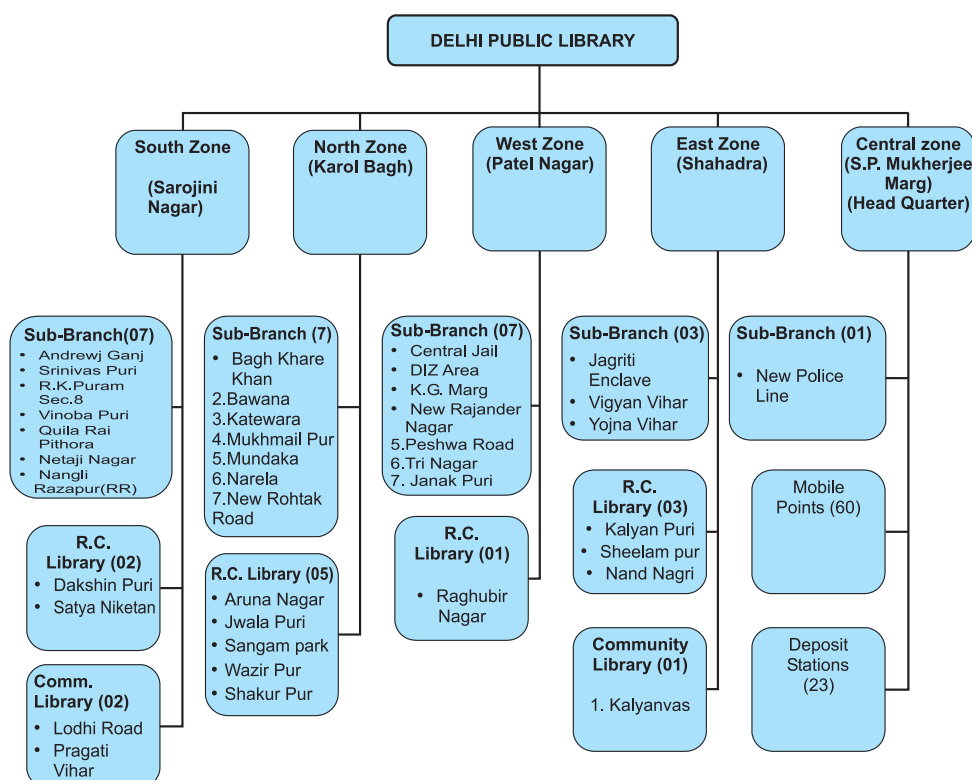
DELHI PUBLIC LIBRARY

South Zone

(Sarojini Nagar)

Sub-Branch(07)
• Andrewj Ganj
• Srinivas Puri
• R.K.Puram Sec.8
• Vinoba Puri
• Quila Rai Pithora
• Netaji Nagar
• Nangli Razapur(RR)

R.C. Library (02)
• Dakshin Puri
• Satya Niketan

Comm. Library (02)
• Lodhi Road
• Pragati Vihar

North Zone
(Karol Bagh)

Sub-Branch (7)
• Bagh Khare Khan
2.Bawana
3.Katewara
4.Mukhmail Pur
5.Mundaka
6.Narela
7.New Rohtak Road

R.C. Library (05)
• Aruna Nagar
• Jwala Puri
• Sangam park
• Wazir Pur
• Shakur Pur

West Zone
(Patel Nagar)

Sub-Branch (07)
• Central Jail
• DIZ Area
• K.G. Marg
• New Rajander Nagar
5.Peshwa Road
6.Tri Nagar
7. Janak Puri

R.C. Library (01)
• Raghubir Nagar

East Zone
(Shahadra)

Sub-Branch (03)
• Jagriti Enclave
• Vigyan Vihar
• Yojna Vihar

R.C. Library (03)
• Kalyan Puri
• Sheelam pur
• Nand Nagri

Community Library (01)
1. Kalyanvas

Central zone
(S.P. Mukherjee Marg)
(Head Quarter)

Sub-Branch (01)
• New Police Line

Mobile Points (60)

Deposit Stations (23)